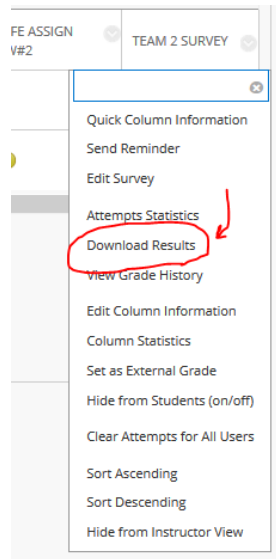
FE ASSIGN
W#2

TEAM 2 SURVEY

Quick Column Information
Send Reminder
Edit Survey
Attempts Statistics
Download Results
View Grade History
Edit Column Information
Column Statistics
Set as External Grade
Hide from Students (on/off)
Clear Attempts for All Users
Sort Ascending
Sort Descending
Hide from Instructor View